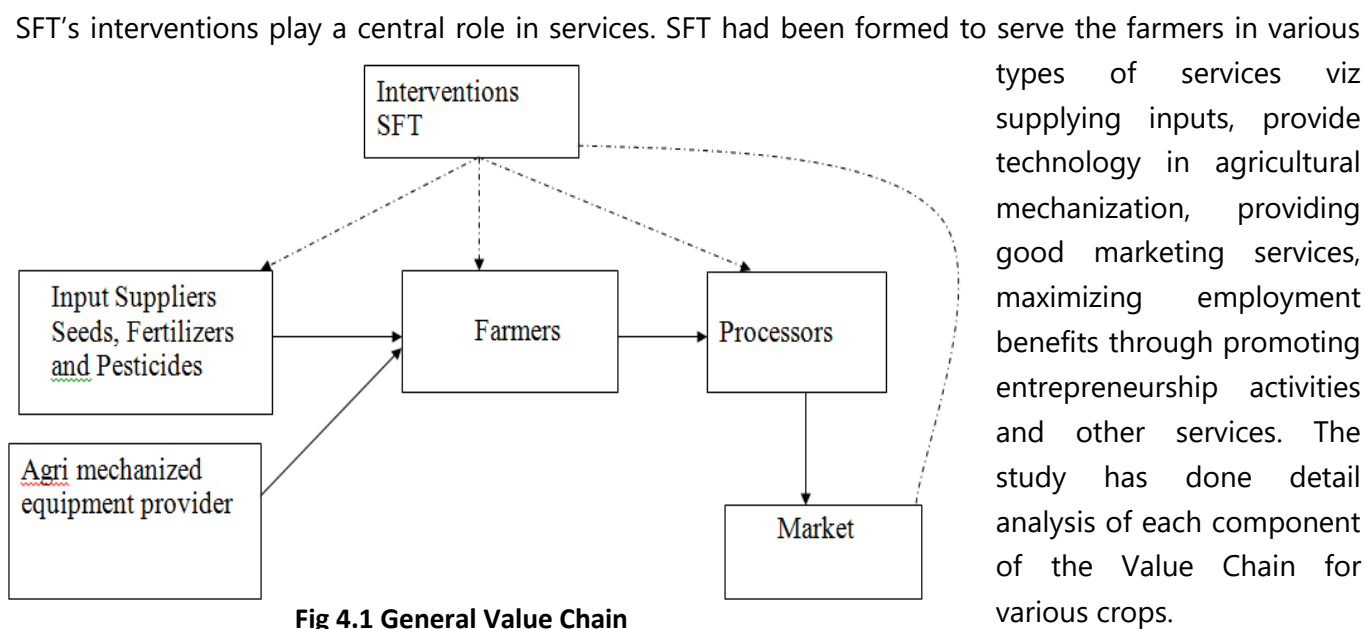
SFT's interventions play a central role in services. SFT had been formed to serve the farmers in various types of services viz supplying inputs, provide technology in agricultural mechanization, providing good marketing services, maximizing employment benefits through promoting entrepreneurship activities and other services. The study has done detail analysis of each component of the Value Chain for various crops.

Interventions SFT

Input Suppliers Seeds, Fertilizers and Pesticides

Farmers

Processors

Agri mechanized equipment provider

Market

Fig 4.1 General Value Chain